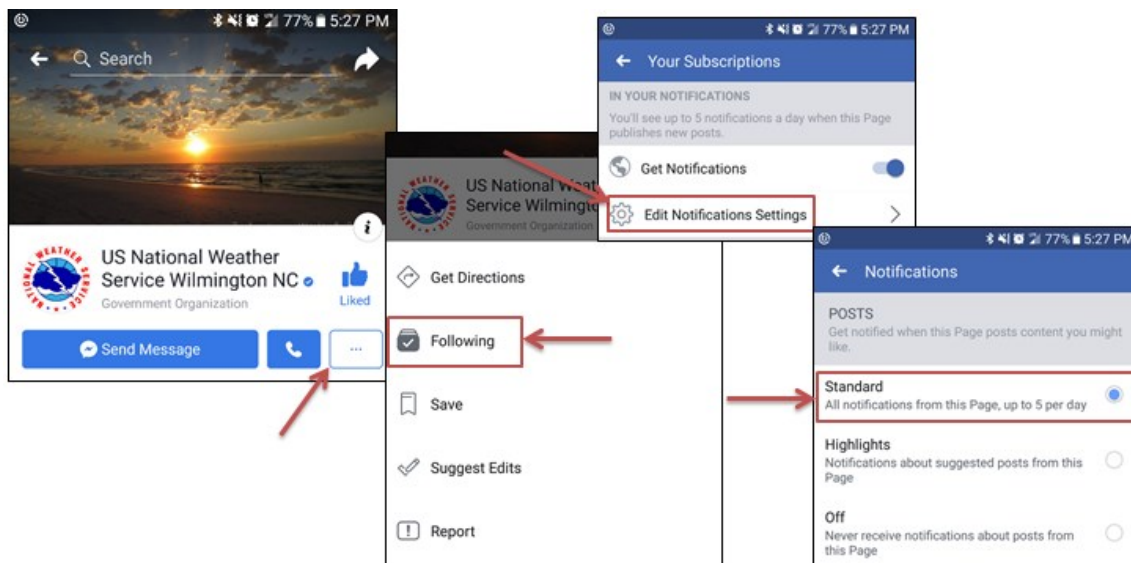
77% 5:27 PM

Search

US National Weather Service Wilmington NC

Government Organization

Liked

Send Message

...

US National Weat Service Wilmingto

Government Organization

Get Directions

Following

Save

Suggest Edits

Report

77% 5:27 PM

Your Subscriptions

IN YOUR NOTIFICATIONS

You'll see up to 5 notifications a day when this Page publishes new posts.

Get Notifications

Edit Notifications Settings

77% 5:27 PM

Notifications

POSTS

Get notified when this Page posts content you might like.

Standard

All notifications from this Page, up to 5 per day

Highlights

Notifications about suggested posts from this Page

Off

Never receive notifications about posts from this Page